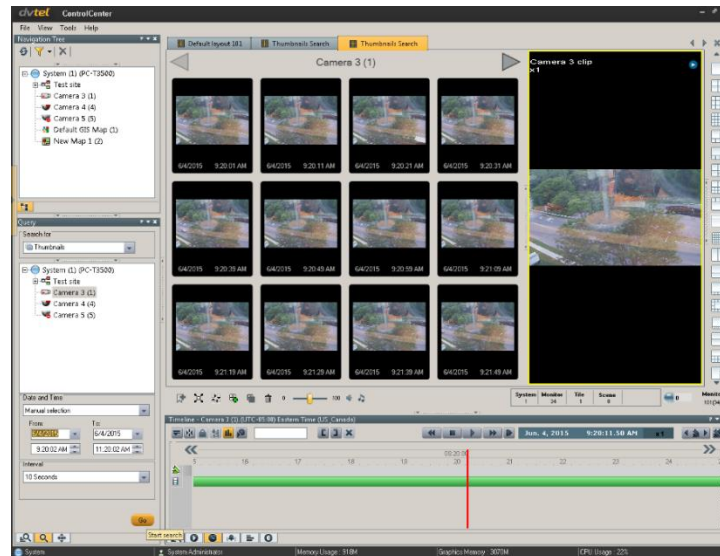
dvtel ControlCenter

File View Tools Help

Navigation Tree

System (1) (PC-T3500)
Test site
Camera 3 (1)
Camera 4 (4)
Camera 5 (5)
Default GIS Map (1)
New Map 1 (2)

Default layout 101
Thumbnails Search
Thumbnails Search

Camera 3 (1)

6/4/2015 9:20:01 AM
6/4/2015 9:20:11 AM
6/4/2015 9:20:21 AM
6/4/2015 9:20:31 AM
6/4/2015 9:20:39 AM
6/4/2015 9:20:49 AM
6/4/2015 9:20:59 AM
6/4/2015 9:21:09 AM
6/4/2015 9:21:19 AM
6/4/2015 9:21:29 AM
6/4/2015 9:21:39 AM
6/4/2015 9:21:49 AM

Camera 3 clip
x1

Query

Search for
Thumbnails

System (1) (PC-T3500)
Test site
Camera 3 (1)
Camera 4 (4)
Camera 5 (5)

Date and Time
Manual selection
From
6/4/2015
9:20:02 AM
To
6/4/2015
11:20:02 AM
Interval
10 Seconds

Go

Start search

System 1 Monitor 24 Tile 1 Scene 0

Timeline - Camera 3 (1) (UTC-05:00) Eastern Time (US Canada)

Jun. 4, 2015 9:20:11.50 AM x1

16 17 18 19 20 21 22 23 24

System
System Administrator
Memory Usage : 918M
Graphics Memory : 3070M
CPU Usage : 22%